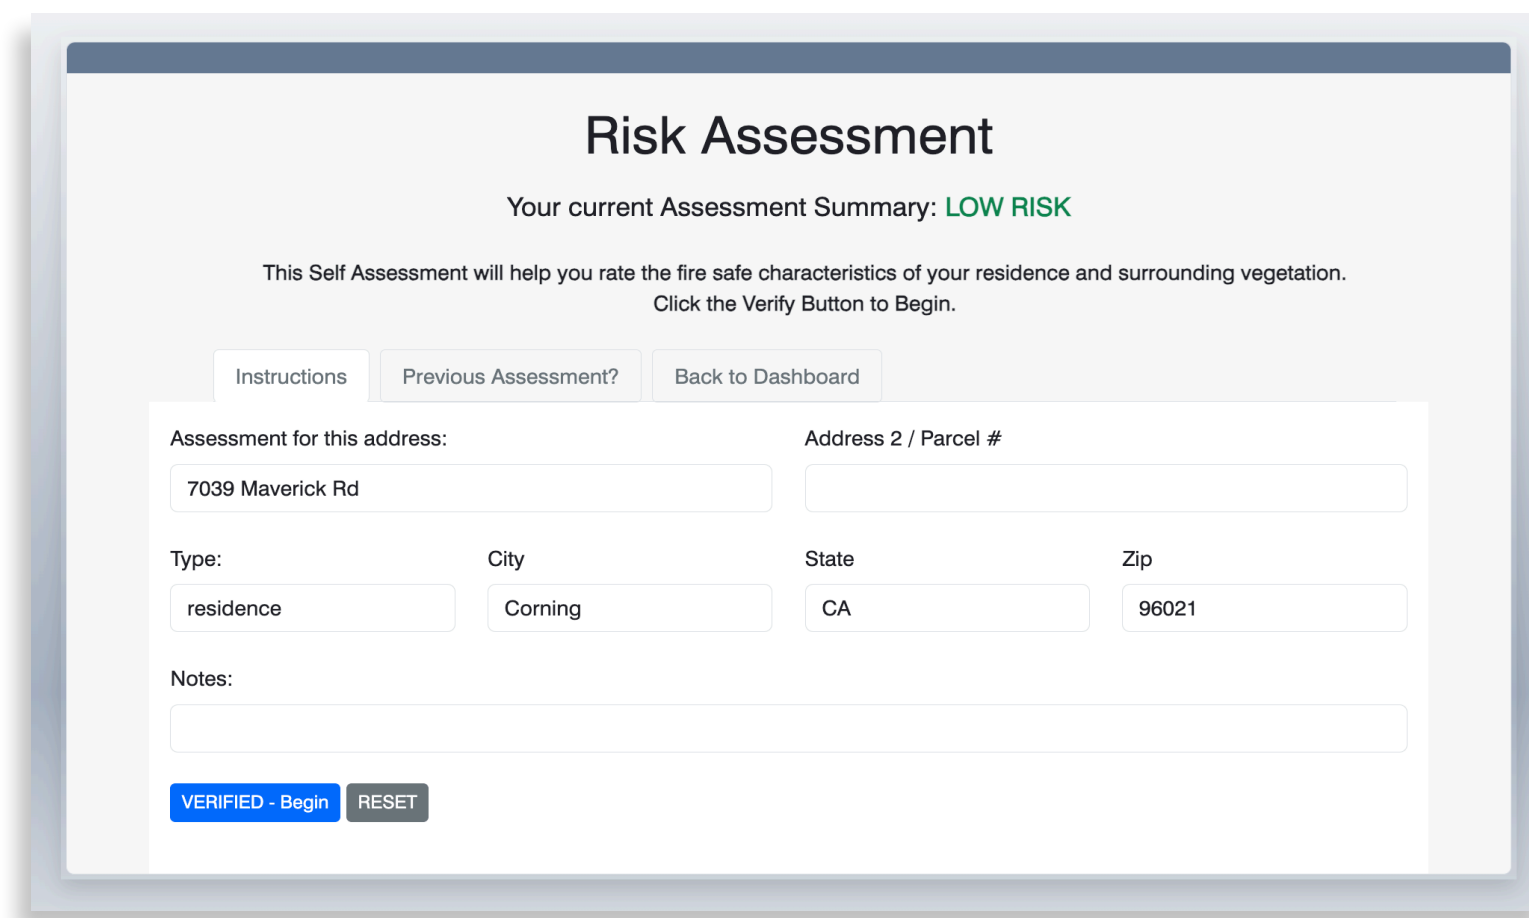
Risk Assessment

Your current Assessment Summary: LOW RISK

This Self Assessment will help you rate the fire safe characteristics of your residence and surrounding vegetation. Click the Verify Button to Begin.

Instructions | Previous Assessment? | Back to Dashboard

Assessment for this address:
7039 Maverick Rd

Address 2 / Parcel #

Type:
residence

City
Corning

State
CA

Zip
96021

Notes:

VERIFIED - Begin
RESET